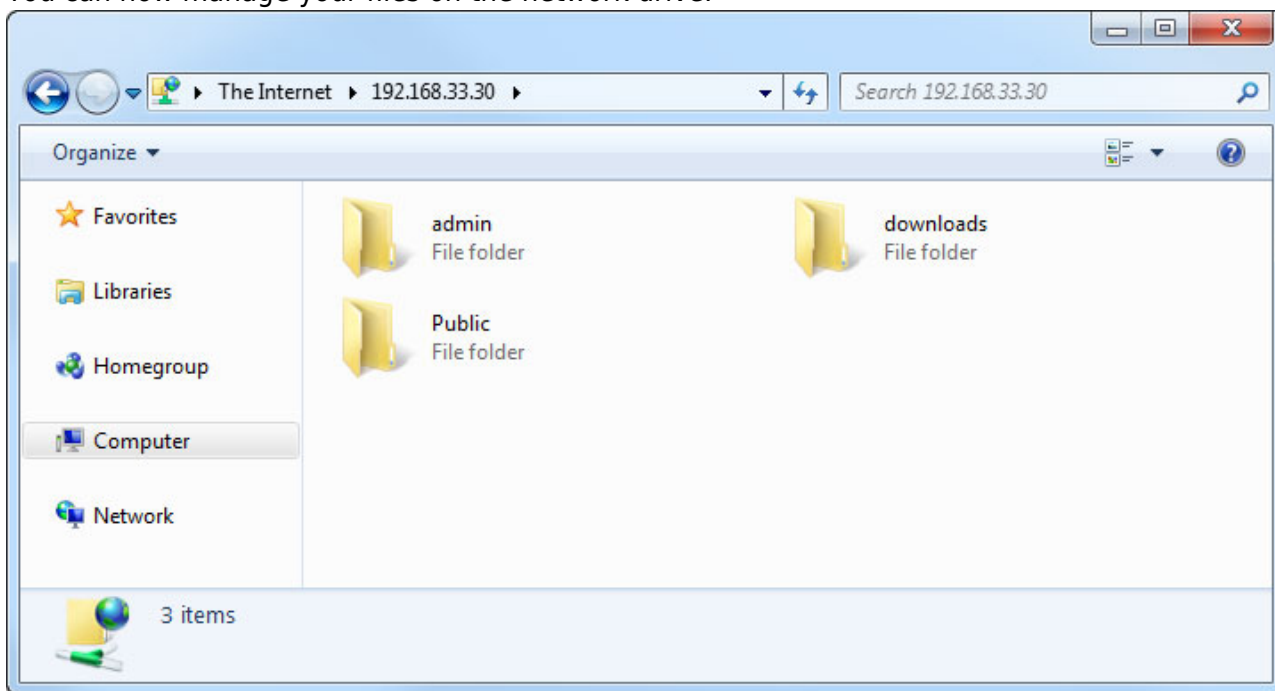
You can now manage your files on the network drive.

The Internet ▸ 192.168.33.30 ▸

Search 192.168.33.30

Organize ▾

Favorites

Libraries

Homegroup

Computer

Network

admin
File folder

downloads
File folder

Public
File folder

3 items